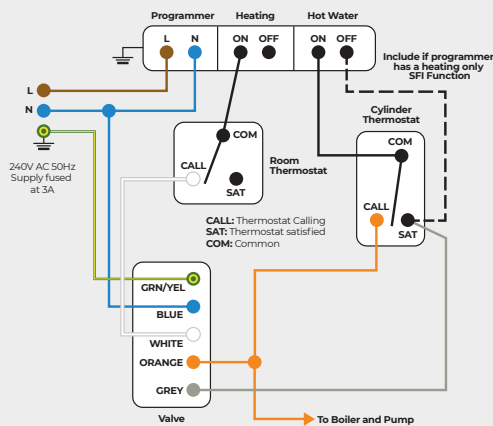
Programmer

Heating

Hot Water

L N

ON OFF

ON OFF

Include if programmer has a heating only SFI Function

L

N

240V AC 50Hz Supply fused at 3A

COM

CALL

SAT

Room Thermostat

Cylinder Thermostat

COM

CALL

SAT

CALL: Thermostat Calling
SAT: Thermostat satisfied
COM: Common

GRN/YEL

BLUE

WHITE

ORANGE

GREY

Valve

To Boiler and Pump